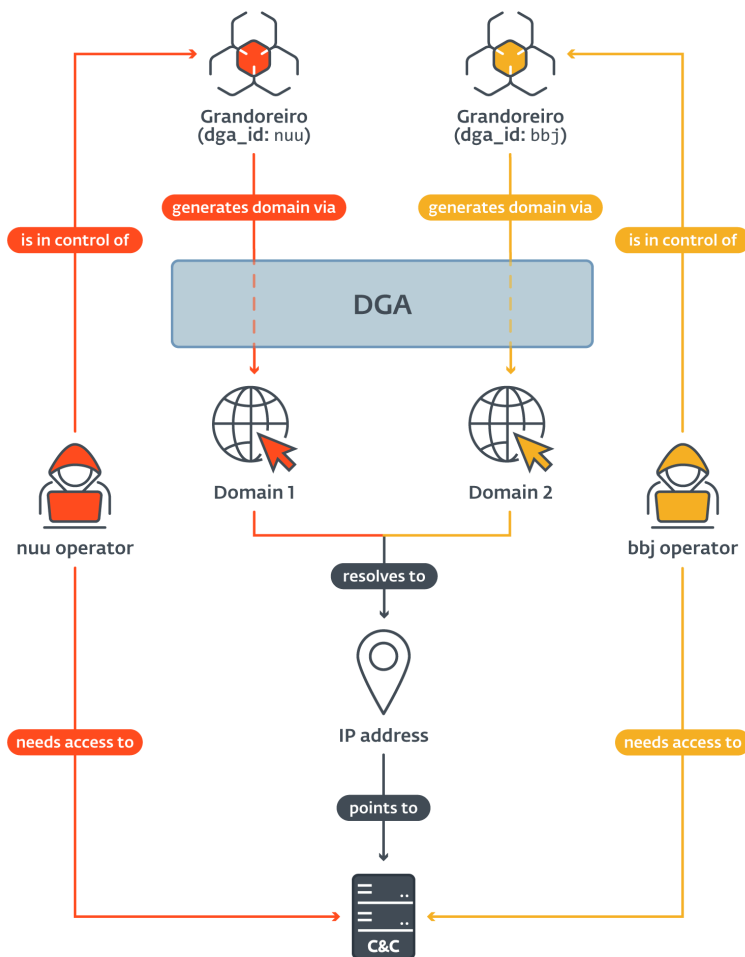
Grandoreiro
(dga_id: nuu)

Grandoreiro
(dga_id: bbj)

generates domain via

generates domain via

is in control of

is in control of

DGA

Domain 1

Domain 2

nuu operator

bbj operator

resolves to

IP address

needs access to

needs access to

points to

C&C